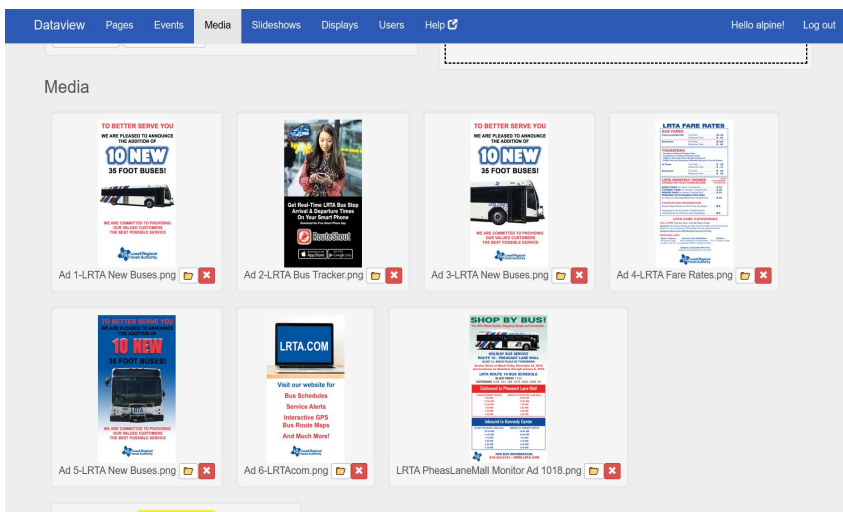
Dataview Pages Events Media Slideshows Displays Users Help

Hello alpine! Log out

Media

TO BETTER SERVE YOU
WE ARE PLEASED TO ANNOUNCE THE ADDITION OF
10 NEW
35 FOOT BUSES!
WE ARE COMMITTED TO PROVIDING OUR VALUED CUSTOMERS THE BEST POSSIBLE SERVICE

Ad 1-LRTA New Buses.png

Get Real-Time LRTA Bus Stop Arrival & Departure Times On Your Smart Phone
RouteShout

Ad 2-LRTA Bus Tracker.png

TO BETTER SERVE YOU
WE ARE PLEASED TO ANNOUNCE THE ADDITION OF
10 NEW
35 FOOT BUSES!
WE ARE COMMITTED TO PROVIDING OUR VALUED CUSTOMERS THE BEST POSSIBLE SERVICE

Ad 3-LRTA New Buses.png

LRTA FARE RATES
BUS FARES
TRANSFERS
LRTA MONTHLY PASSES
LRTA HOME DAKSHOPPING

Ad 4-LRTA Fare Rates.png

TO BETTER SERVE YOU
WE ARE PLEASED TO ANNOUNCE THE ADDITION OF
10 NEW
35 FOOT BUSES!
WE ARE COMMITTED TO PROVIDING OUR VALUED CUSTOMERS THE BEST POSSIBLE SERVICE

Ad 5-LRTA New Buses.png

LRTA.COM
Visit our website for
Bus Schedules
Service Alerts
Interactive GPS
Bus Route Maps
And Much More!

Ad 6-LRTAcom.png

SHOP BY BUS!
HOLIDAY BUS SERVICE
ROUTE 16 - PHEASANT LANE MALL
LRTA ROUTE 16 BUS SCHEDULE
Outbound to Pheasant Lane Mall
Inbound to Kennedy Center
FOR BUS INFORMATION

LRTA PheasLaneMall Monitor Ad 1018.png